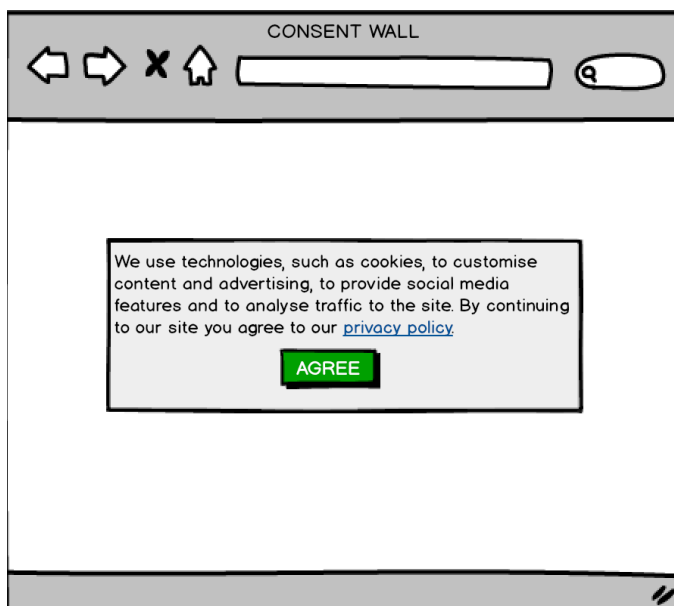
CONSENT WALL

We use technologies, such as cookies, to customise content and advertising, to provide social media features and to analyse traffic to the site. By continuing to our site you agree to our privacy policy.

AGREE